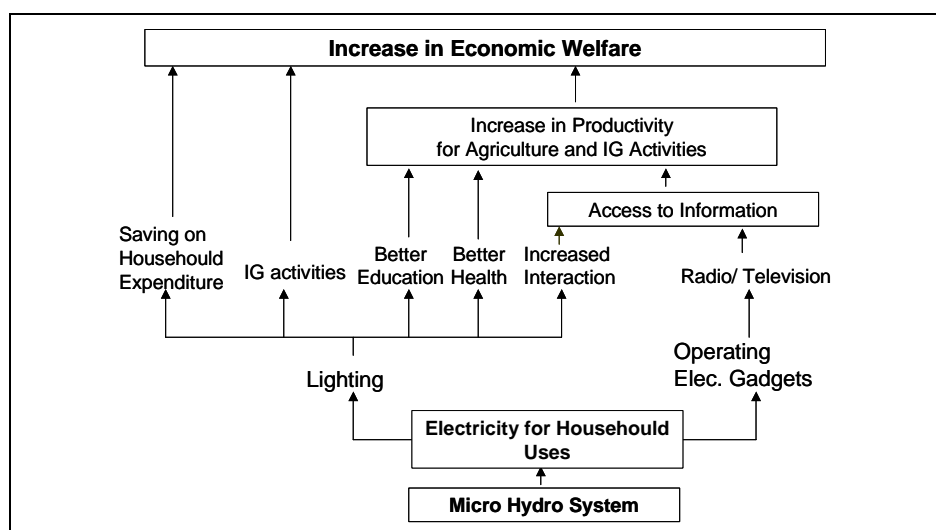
Increase in Economic Welfare

Increase in Productivity for Agriculture and IG Activities

Access to Information

Saving on Househould Expenditure

IG activities

Better Education

Better Health

Increased Interaction

Radio/ Television

Lighting

Operating Elec. Gadgets

Electricity for Househould Uses

Micro Hydro System